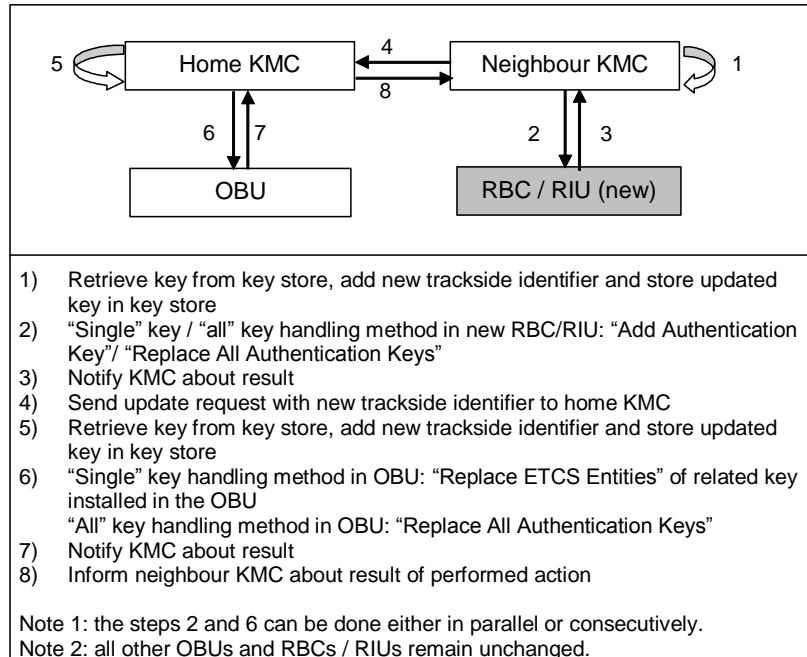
5 Home KMC 4 8 Neighbour KMC 1

6 7 2 3

OBU RBC / RIU (new)

1) Retrieve key from key store, add new trackside identifier and store updated key in key store
2) “Single” key / “all” key handling method in new RBC/RIU: “Add Authentication Key”/ “Replace All Authentication Keys”
3) Notify KMC about result
4) Send update request with new trackside identifier to home KMC
5) Retrieve key from key store, add new trackside identifier and store updated key in key store
6) “Single” key handling method in OBU: “Replace ETCS Entities” of related key installed in the OBU
“All” key handling method in OBU: “Replace All Authentication Keys”
7) Notify KMC about result
8) Inform neighbour KMC about result of performed action

Note 1: the steps 2 and 6 can be done either in parallel or consecutively.
Note 2: all other OBUs and RBCs / RIUs remain unchanged.